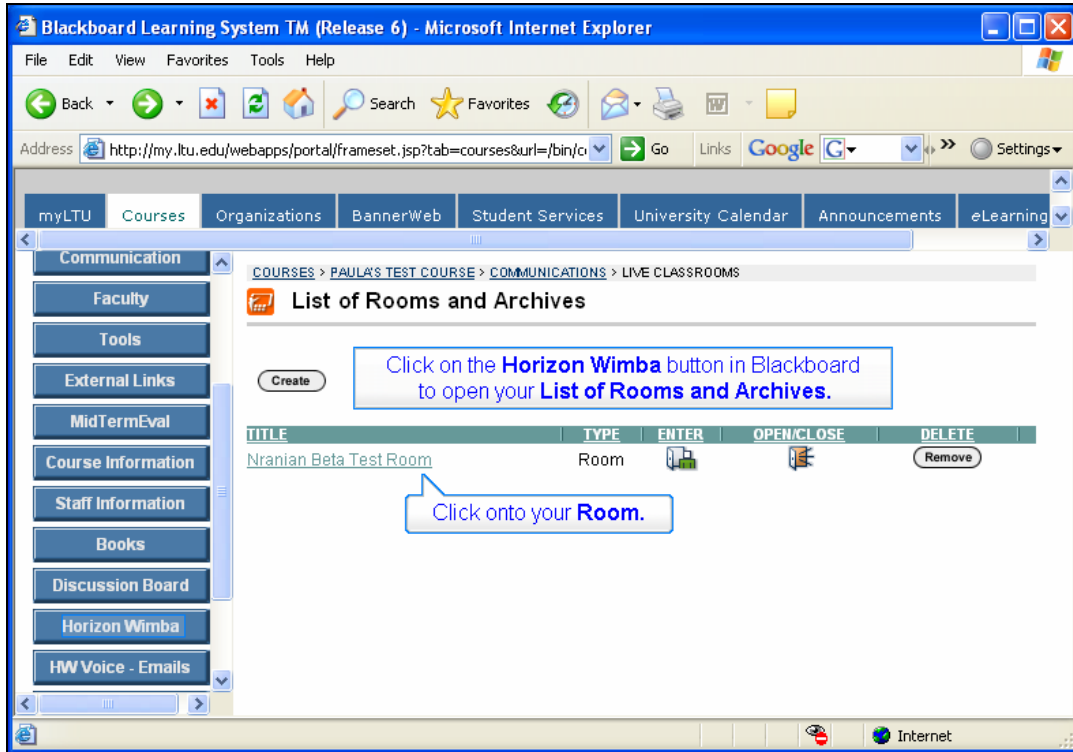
Blackboard Learning System TM (Release 6) - Microsoft Internet Explorer

File Edit View Favorites Tools Help

Back Search Favorites

Address http://my.ltu.edu/webapps/portal/frameset.jsp?tab=courses&url=/bin/c Go Links Google Settings

myLTU Courses Organizations BannerWeb Student Services University Calendar Announcements eLearning

Communication
Faculty
Tools
External Links
MidTermEval
Course Information
Staff Information
Books
Discussion Board
Horizon Wimba
HW Voice - Emails

COURSES > PAULA'S TEST COURSE > COMMUNICATIONS > LIVE CLASSROOMS

List of Rooms and Archives

Create

Click on the **Horizon Wimba** button in Blackboard to open your **List of Rooms and Archives.**

| TITLE | TYPE | ENTER | OPEN/CLOSE | DELETE |
|---|---|---|---|---|
| Nranian Beta Test Room | Room | | | Remove |

Click onto your **Room.**

Internet